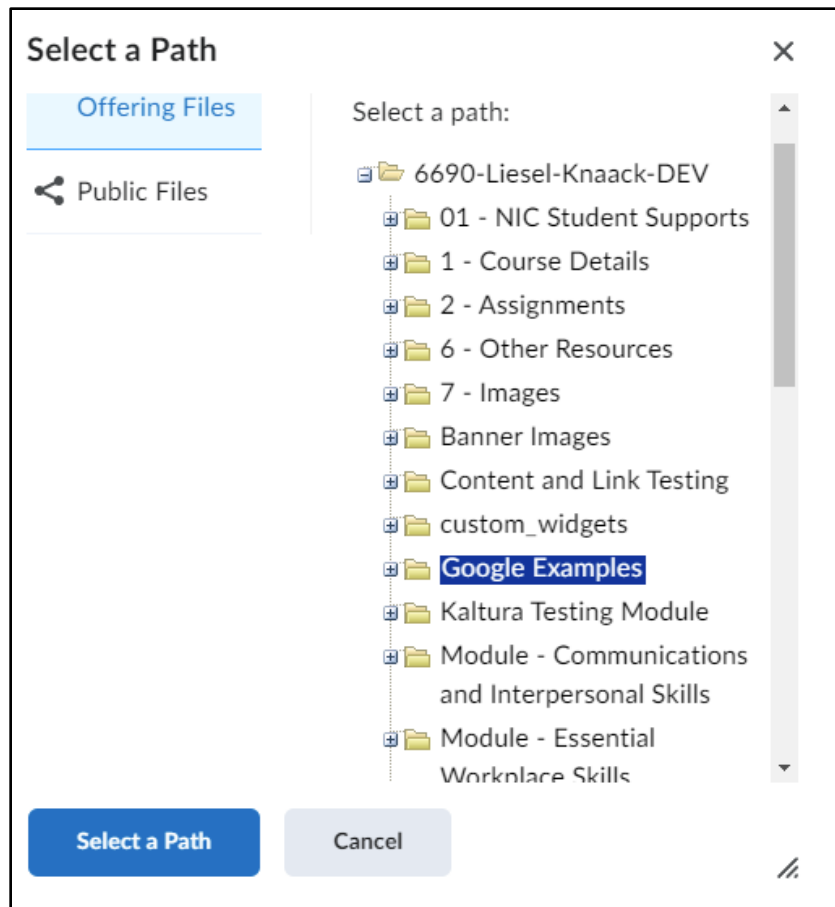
Select a Path

×

Offering Files

Public Files

Select a path:

6690-Liesel-Knaack-DEV

01 - NIC Student Supports

1 - Course Details

2 - Assignments

6 - Other Resources

7 - Images

Banner Images

Content and Link Testing

custom_widgets

Google Examples

Kaltura Testing Module

Module - Communications and Interpersonal Skills

Module - Essential Workplace Skills

Select a Path

Cancel